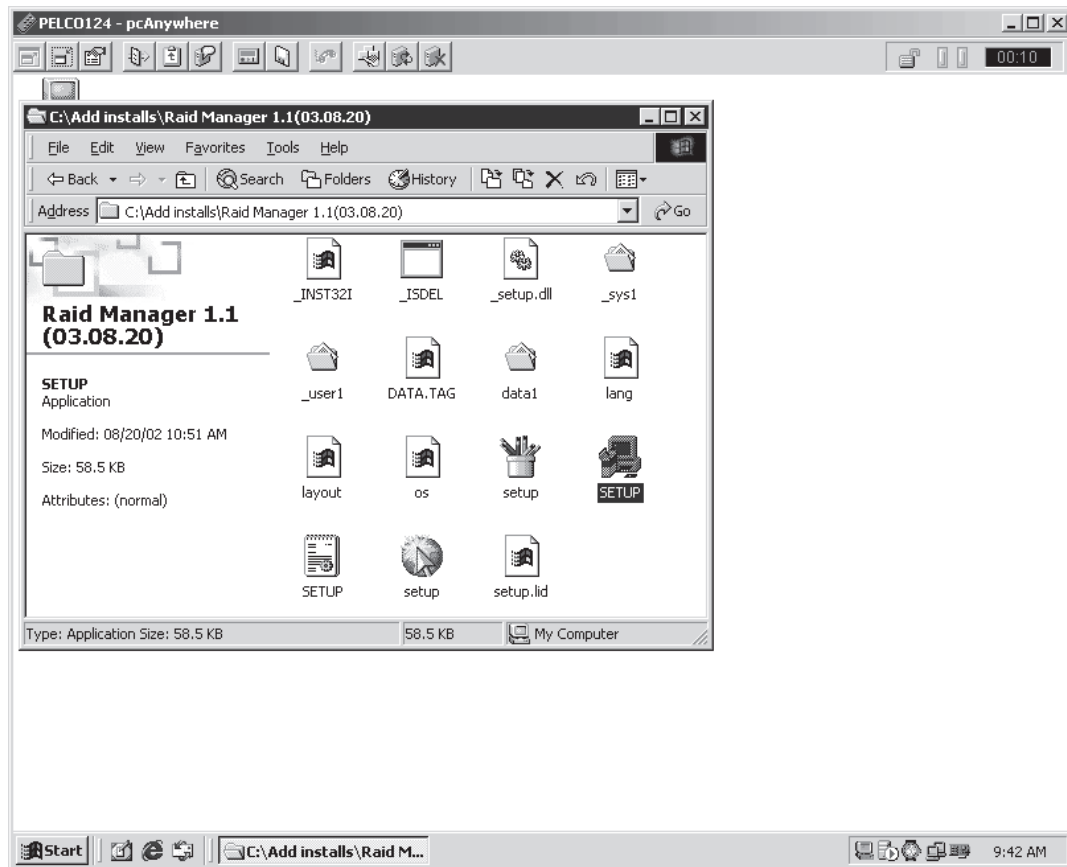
PELCO124 - pcAnywhere

00:10

C:\Add installs\Raid Manager 1.1(03.08.20)

File Edit View Favorites Tools Help

Back Search Folders History

Address C:\Add installs\Raid Manager 1.1(03.08.20) Go

Raid Manager 1.1 (03.08.20)

SETUP
Application

Modified: 08/20/02 10:51 AM

Size: 58.5 KB

Attributes: (normal)

_INST32I
_ISDEL
_setup.dll
_sys1
_user1
DATA.TAG
data1
lang
layout
os
setup
SETUP
SETUP
setup
setup.lid

Type: Application Size: 58.5 KB | 58.5 KB | My Computer

Start | C:\Add installs\Raid M... | 9:42 AM